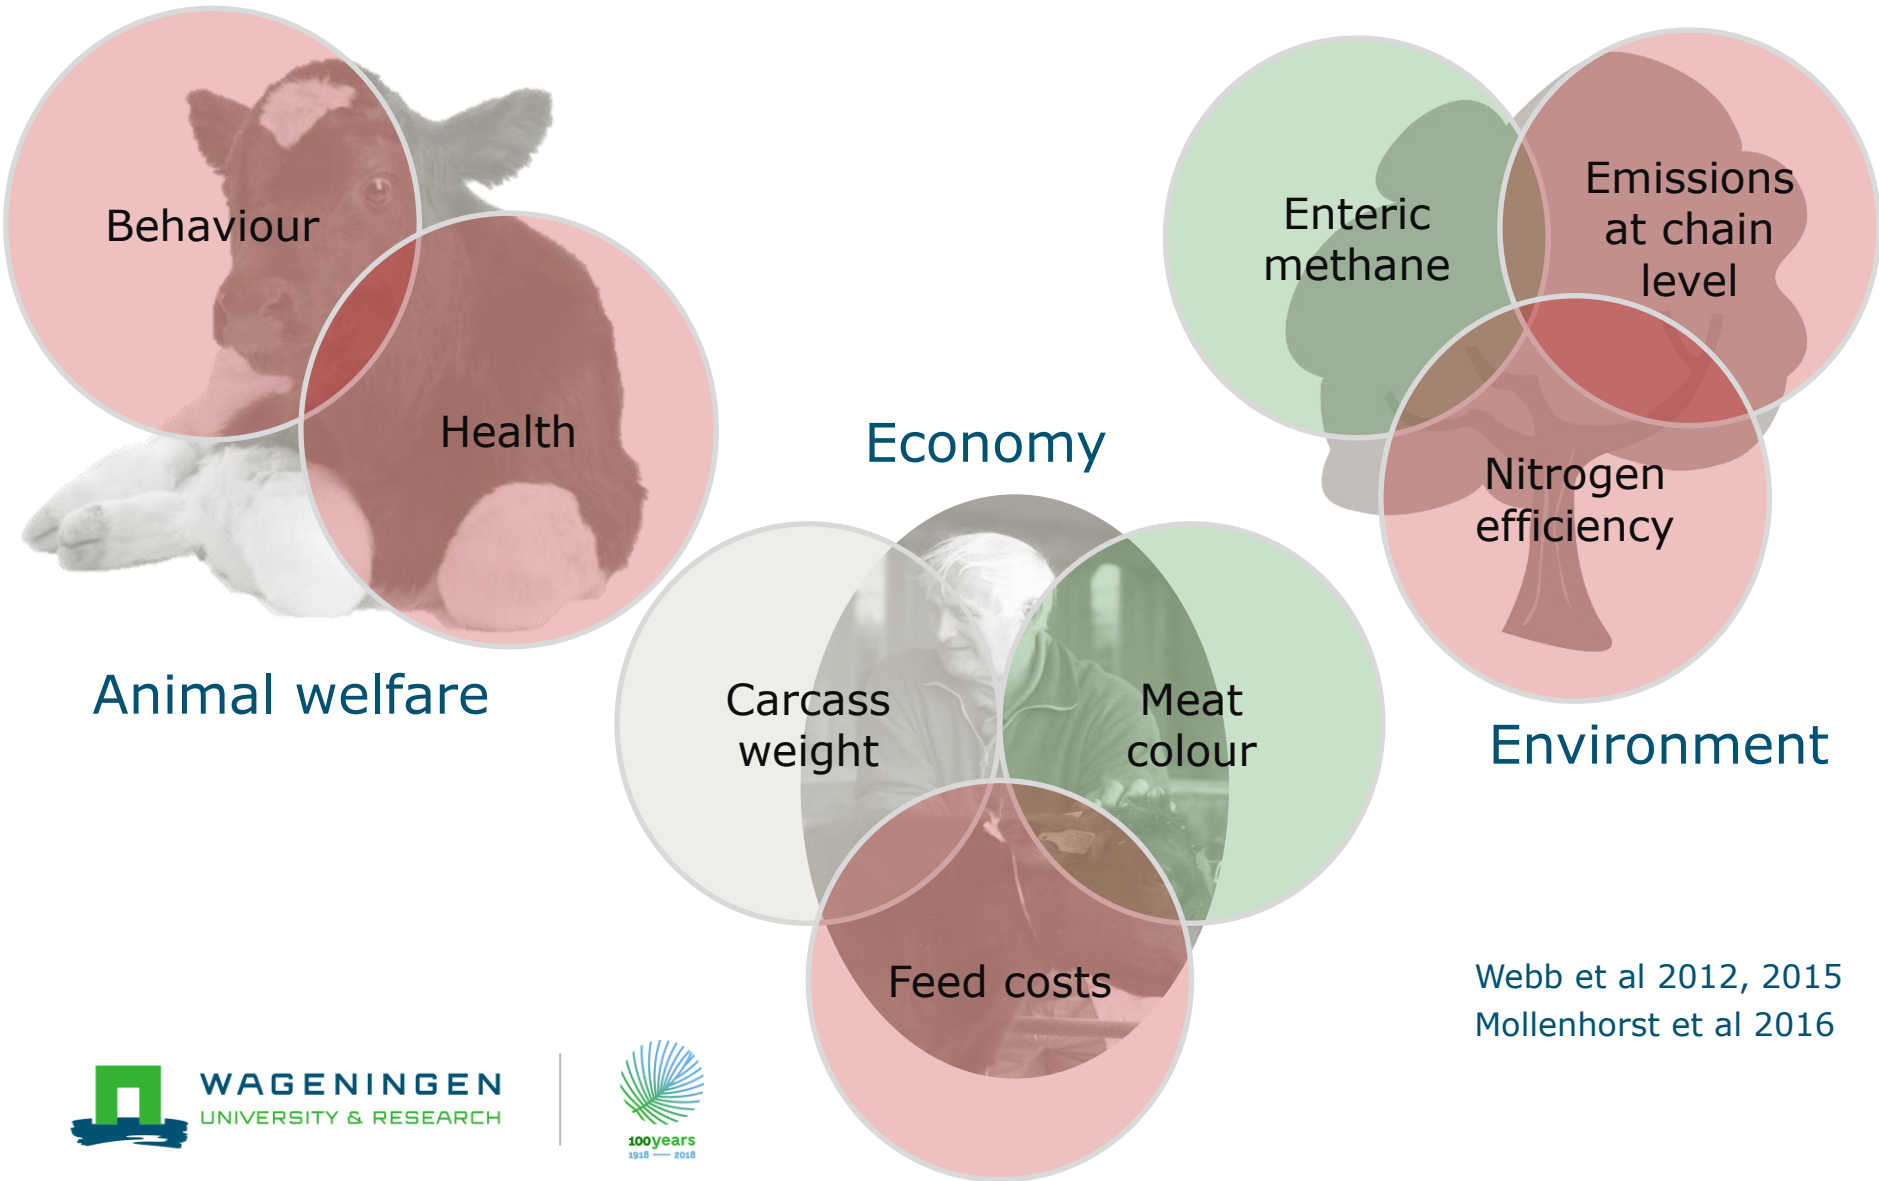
Behaviour

Health

Animal welfare

Economy

Carcass weight

Meat colour

Feed costs

Enteric methane

Emissions at chain level

Nitrogen efficiency

Environment

Webb et al 2012, 2015
Mollenhorst et al 2016

WAGENINGEN
UNIVERSITY & RESEARCH

100years
1918 — 2018